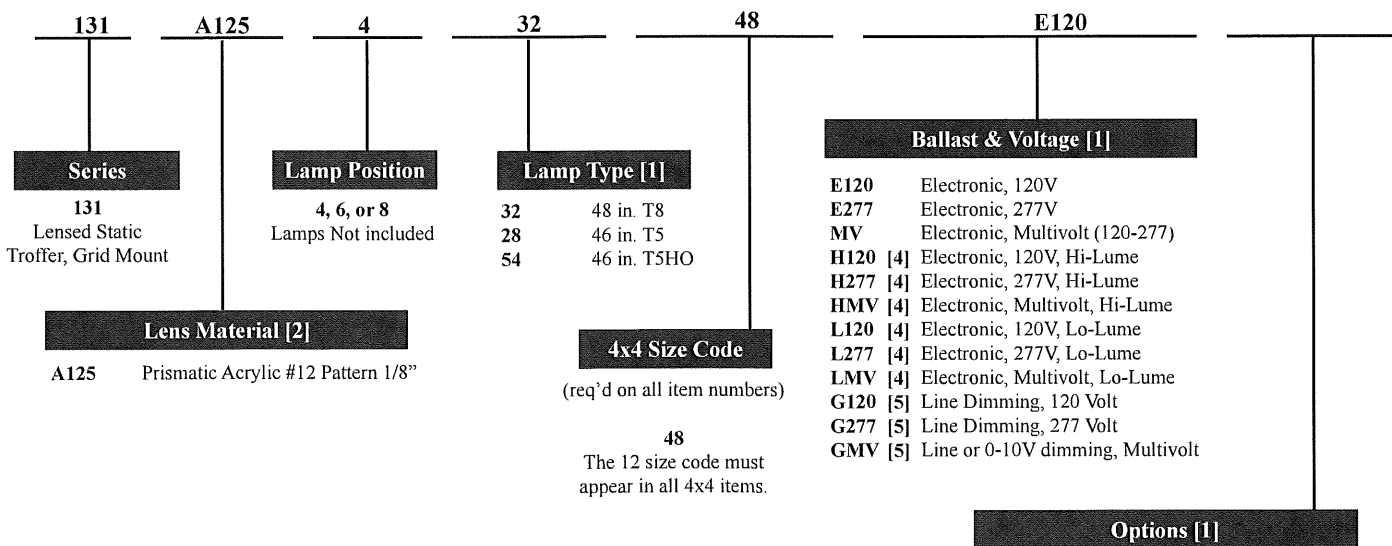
131 A125 4 32 48 E120

Series
131
Lensed Static Troffer, Grid Mount

Lens Material [2]
A125 Prismatic Acrylic #12 Pattern 1/8"

Lamp Position
4, 6, or 8
Lamps Not included

Lamp Type [1]
32 48 in. T8
28 46 in. T5
54 46 in. T5HO

4x4 Size Code
(req'd on all item numbers)

48
The 12 size code must appear in all 4x4 items.

Ballast & Voltage [1]
E120 Electronic, 120V
E277 Electronic, 277V
MV Electronic, Multivolt (120-277)
H120 [4] Electronic, 120V, Hi-Lume
H277 [4] Electronic, 277V, Hi-Lume
HMV [4] Electronic, Multivolt, Hi-Lume
L120 [4] Electronic, 120V, Lo-Lume
L277 [4] Electronic, 277V, Lo-Lume
LMV [4] Electronic, Multivolt, Lo-Lume
G120 [5] Line Dimming, 120 Volt
G277 [5] Line Dimming, 277 Volt
GMV [5] Line or 0-10V dimming, Multivolt

Options [1]